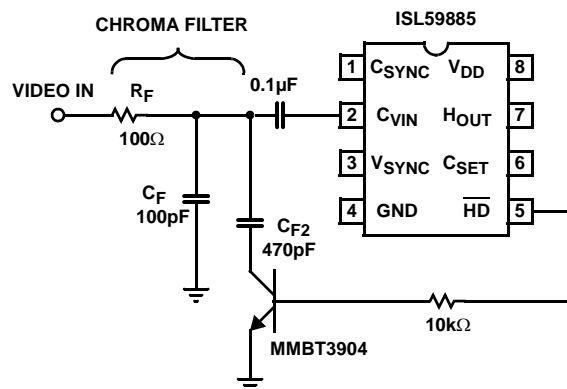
CHROMA FILTER

ISL59885

VIDEO IN

$R_F$

100Ω

0.1µF

1 $C_{SYNC}$ $V_{DD}$ 8

2 $C_{VIN}$ $H_{OUT}$ 7

3 $V_{SYNC}$ $C_{SET}$ 6

4 GND $\overline{HD}$ 5

$C_F$

100pF

$C_{F2}$

470pF

10kΩ

MMBT3904